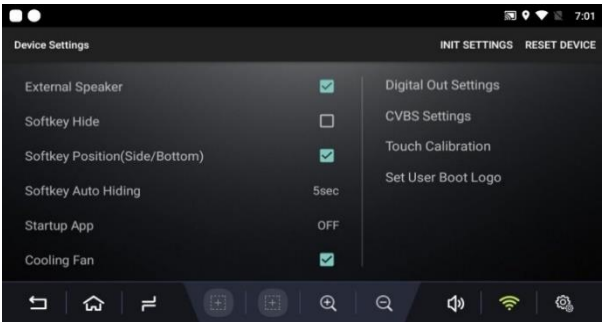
7:01

Device Settings

INIT SETTINGS RESET DEVICE

External Speaker

Softkey Hide

Softkey Position(Side/Bottom)

Softkey Auto Hiding 5sec

Startup App OFF

Cooling Fan

Digital Out Settings

CVBS Settings

Touch Calibration

Set User Boot Logo